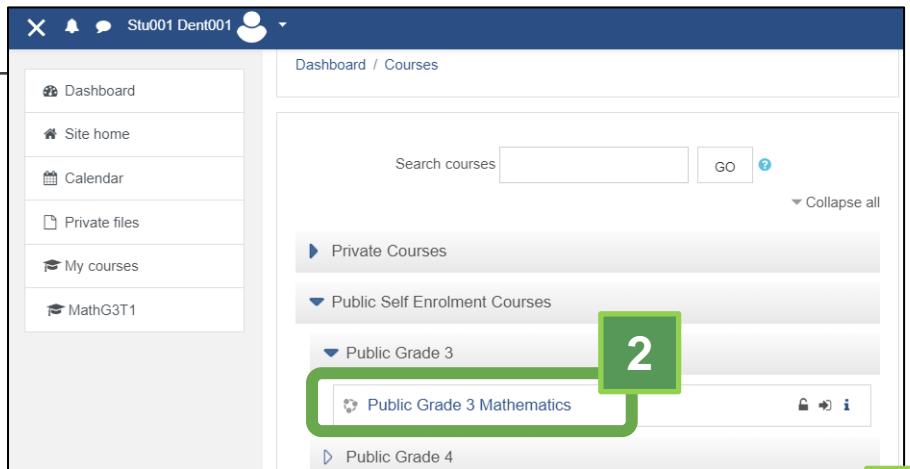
Stu001 Dent001

Dashboard
Site home
Calendar
Private files
My courses
MathG3T1

Dashboard / Courses

Search courses GO

Collapse all

Private Courses

Public Self Enrolment Courses

Public Grade 3

2

Public Grade 3 Mathematics

Public Grade 4